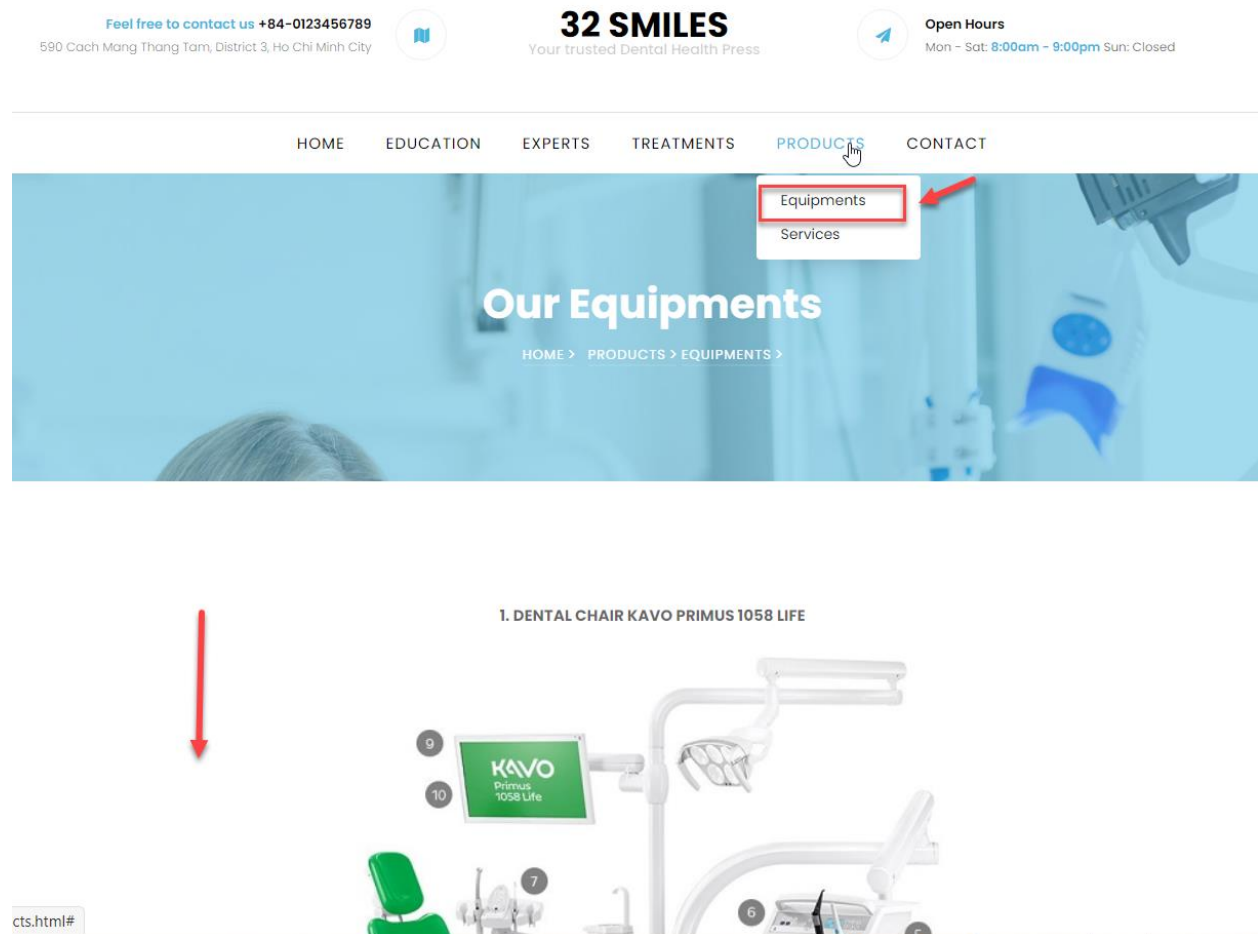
Feel free to contact us +84-0123456789
590 Cach Mang Thang Tam, District 3, Ho Chi Minh City

32 SMILES
Your trusted Dental Health Press

Open Hours
Mon - Sat: 8:00am - 9:00pm Sun: Closed

HOME EDUCATION EXPERTS TREATMENTS PRODUCTS CONTACT

Equipments
Services

Our Equipments

HOME > PRODUCTS > EQUIPMENTS >

1. DENTAL CHAIR KAVO PRIMUS 1058 LIFE

9
10
KAVO
Primus
1058 Life
7
6
5

cts.html#